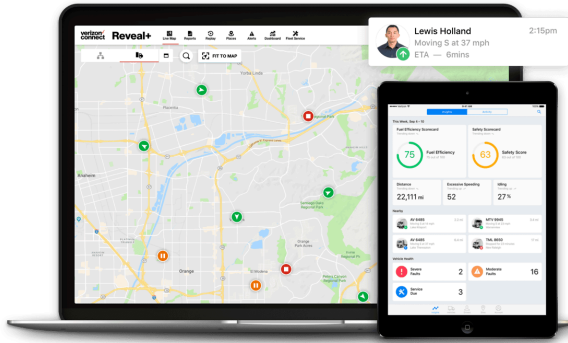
Lewis Holland
2:15pm
Moving S at 37 mph
ETA — 6mins

verizon connect
Reveal+
Live Map
Reports
Replay
Places
Alerts
Dashboard
Fleet Service

FIT TO MAP

Yorba Linda
Orange

Fuel Efficiency Scorecard
Safety Scorecard
75
Fuel Efficiency
63
Safety Score
Distance
22,111 mi
Excessive Speeding
52
Idling
27 %
AV 6485
MTY 8985
AV 6485
TML 8690
Severe Faults
2
Moderate Faults
16
Service Due
3